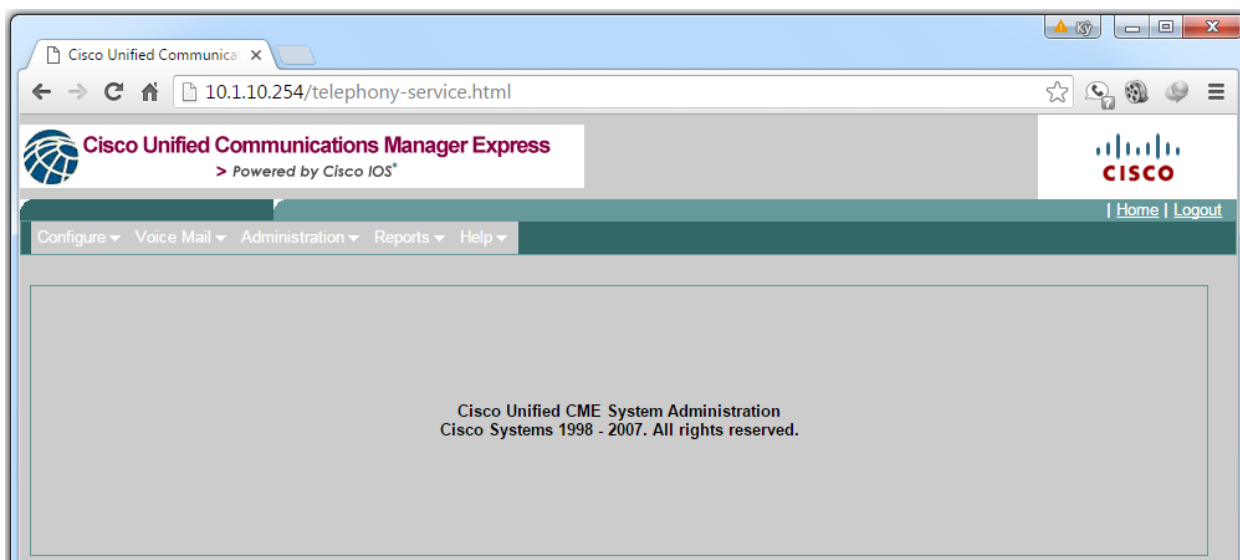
Cisco Unified Communica ×

10.1.10.254/telephony-service.html

Cisco Unified Communications Manager Express
> Powered by Cisco IOS®

cisco

| Home | Logout

Configure ▾ Voice Mail ▾ Administration ▾ Reports ▾ Help ▾

Cisco Unified CME System Administration
Cisco Systems 1998 - 2007. All rights reserved.